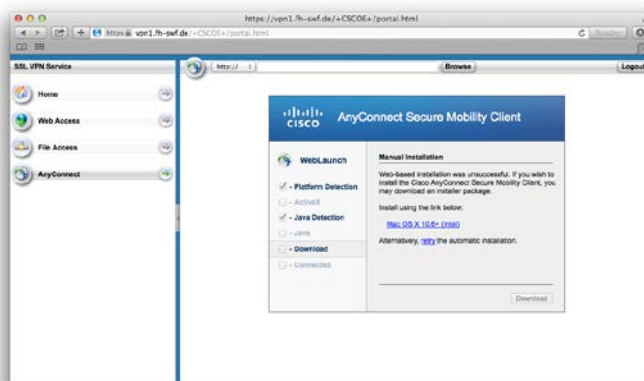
https://vpn1.fh-swf.de/+CSCOE+/portal.html

https vpn1.fh-swf.de/+CSCOE+/portal.html

Reader

SSL VPN Service

Home

Web Access

File Access

AnyConnect

http://

Browse

Logout

CISCO AnyConnect Secure Mobility Client

WebLaunch

✓ - Platform Detection

- ActiveX

✓ - Java Detection

- Java

- Download

- Connected

Manual Installation

Web-based installation was unsuccessful. If you wish to install the Cisco AnyConnect Secure Mobility Client, you may download an installer package.

Install using the link below:

Mac OS X 10.6+ (Intel)

Alternatively, retry the automatic installation.

Download